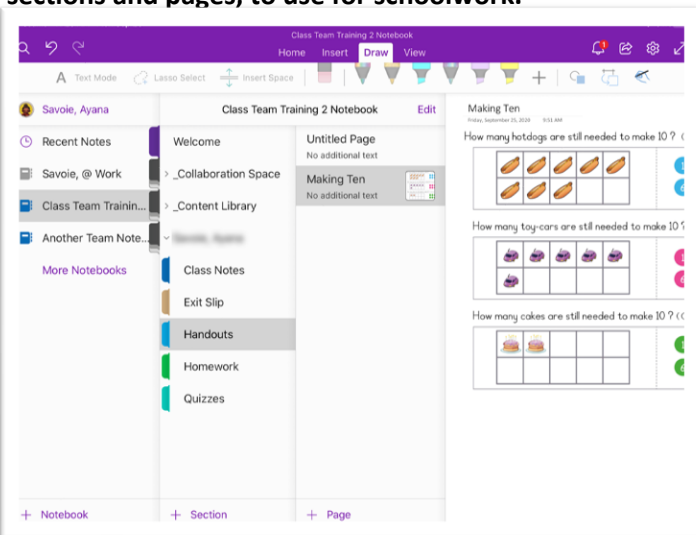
sections and pages, to use for schoolwork.

Class Team Training 2 Notebook

Home Insert Draw View

Text Mode Lasso Select Insert Space

Savoie, Ayana

Recent Notes

Savoie, @ Work

Class Team Trainin...

Another Team Note...

More Notebooks

Class Team Training 2 Notebook Edit

Welcome

_Collaboration Space

_Content Library

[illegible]

Class Notes

Exit Slip

Handouts

Homework

Quizzes

Untitled Page
No additional text

Making Ten
No additional text

Making Ten
Friday, September 25, 2020 9:51 AM

How many hotdogs are still needed to make 10 ?

How many toy-cars are still needed to make 10 ?

How many cakes are still needed to make 10 ?

+ Notebook

+ Section

+ Page